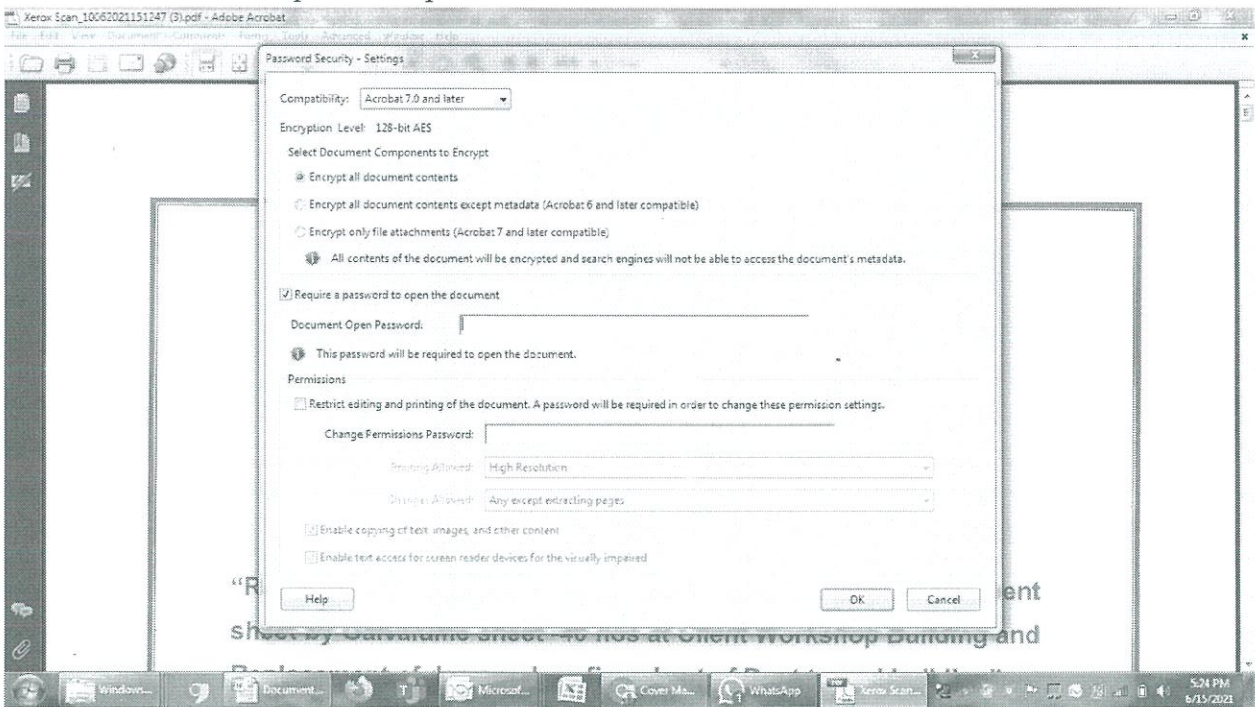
Xerox Scan_10062021151247 (3).pdf - Adobe Acrobat

File Edit View Document Comments Forms Tools Advanced Window Help

Password Security - Settings

Compatibility: Acrobat 7.0 and later

Encryption Level: 128-bit AES

Select Document Components to Encrypt

Encrypt all document contents

Encrypt all document contents except metadata (Acrobat 6 and later compatible)

Encrypt only file attachments (Acrobat 7 and later compatible)

All contents of the document will be encrypted and search engines will not be able to access the document's metadata.

Require a password to open the document

Document Open Password:

This password will be required to open the document.

Permissions

Restrict editing and printing of the document. A password will be required in order to change these permission settings.

Change Permissions Password:

Printing Allowed: High Resolution

Changes Allowed: Any except extracting pages

Enable copying of text, images, and other content

Enable text access for screen reader devices for the visually impaired

Help

OK Cancel

"R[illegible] ent

sheet by Galvalume sheet -40 nos at Client Workshop Building and

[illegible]

Windows... Document... Microsof... Cover Ma... WhatsApp Xerox Scan...

5:24 PM 6/15/2021